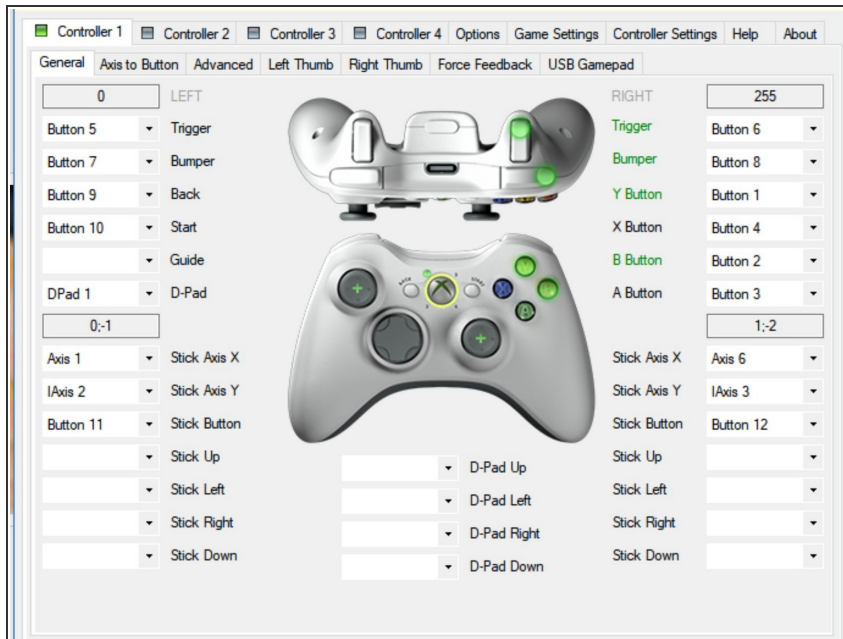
Controller 1 | Controller 2 | Controller 3 | Controller 4 | Options | Game Settings | Controller Settings | Help | About

General | Axis to Button | Advanced | Left Thumb | Right Thumb | Force Feedback | USB Gamepad

0
LEFT
Button 5 Trigger
Button 7 Bumper
Button 9 Back
Button 10 Start
Guide
DPad 1 D-Pad
0;-1
Axis 1 Stick Axis X
IAxis 2 Stick Axis Y
Button 11 Stick Button
Stick Up
Stick Left
Stick Right
Stick Down

BACK
START

D-Pad Up
D-Pad Left
D-Pad Right
D-Pad Down

RIGHT
255
Trigger Button 6
Bumper Button 8
Y Button Button 1
X Button Button 4
B Button Button 2
A Button Button 3
1;-2
Stick Axis X Axis 6
Stick Axis Y IAxis 3
Stick Button Button 12
Stick Up
Stick Left
Stick Right
Stick Down